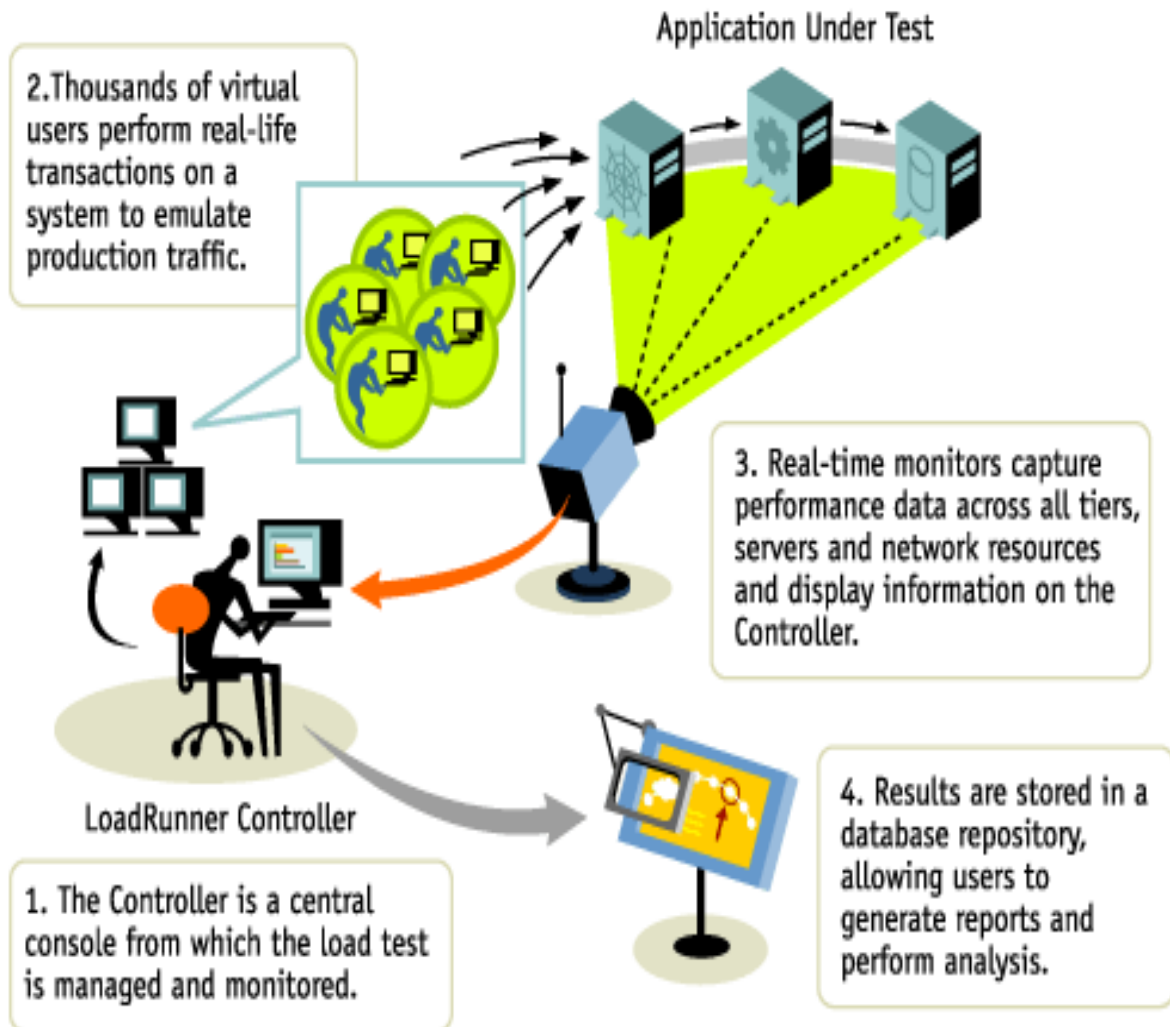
Application Under Test

2.Thousands of virtual users perform real-life transactions on a system to emulate production traffic.

3. Real-time monitors capture performance data across all tiers, servers and network resources and display information on the Controller.

LoadRunner Controller

4. Results are stored in a database repository, allowing users to generate reports and perform analysis.

1. The Controller is a central console from which the load test is managed and monitored.